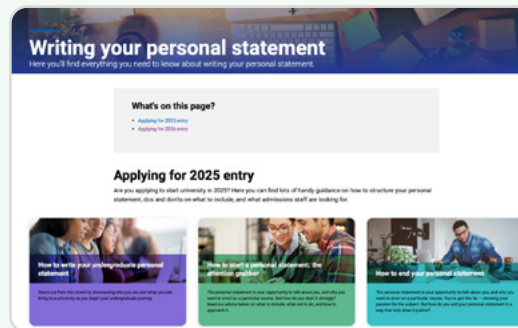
Writing your personal statement

Here you'll find everything you need to know about writing your personal statement.

What's on this page?

• Applying for 2025 entry
• Applying for 2026 entry

Applying for 2025 entry

Are you applying to start university in 2025? Here you can find lots of handy guidance on how to structure your personal statement, dos and don'ts on what to include, and what admissions staff are looking for.

How to write your undergraduate personal statement

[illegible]

How to start a personal statement: the attention grabber

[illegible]

How to end your personal statement

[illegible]